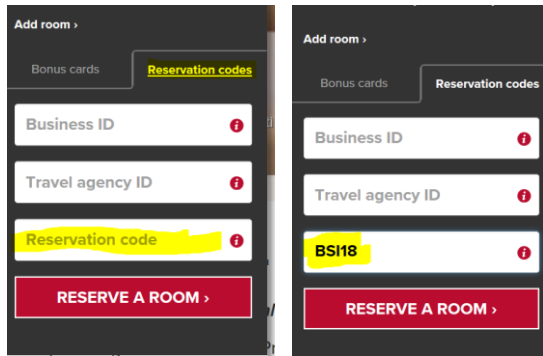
Add room ›

Bonus cards

Reservation codes

Business ID

Travel agency ID

Reservation code

RESERVE A ROOM ›

Add room ›

Bonus cards

Reservation codes

Business ID

Travel agency ID

BSI18

RESERVE A ROOM ›